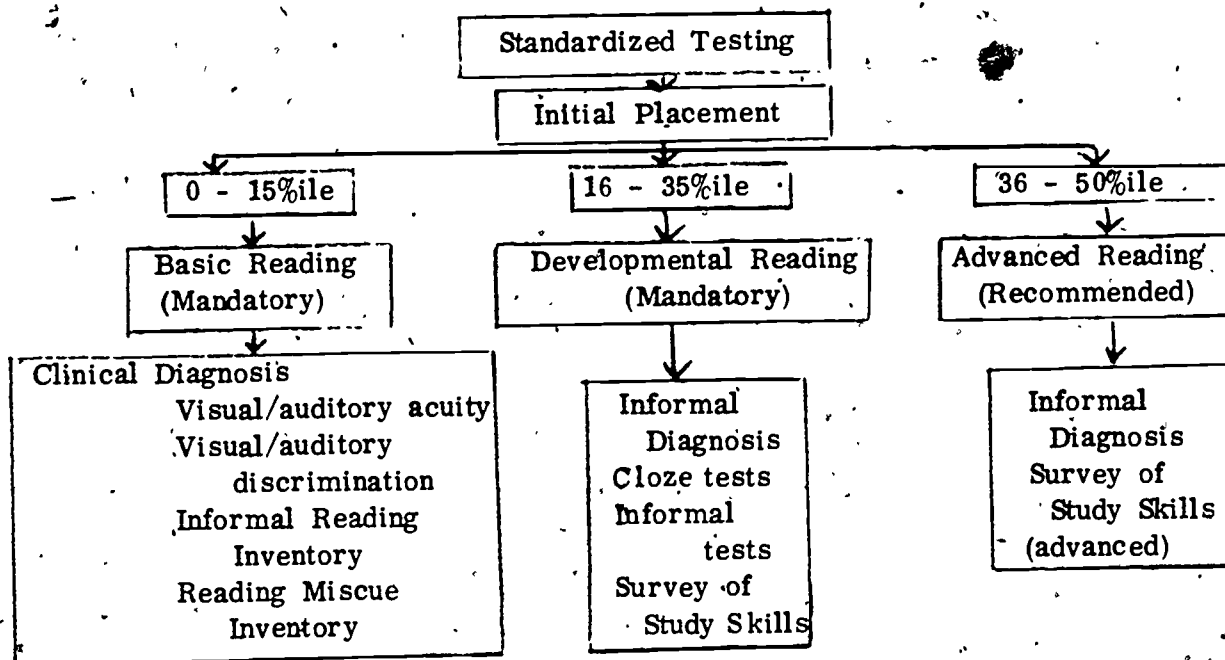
Standardized Testing

Initial Placement

0 - 15%ile

16 - 35%ile

36 - 50%ile

Basic Reading (Mandatory)

Developmental Reading (Mandatory)

Advanced Reading (Recommended)

Clinical Diagnosis
Visual/auditory acuity
Visual/auditory discrimination
Informal Reading Inventory
Reading Miscue Inventory

Informal Diagnosis
Cloze tests
Informal tests
Survey of Study Skills

Informal Diagnosis
Survey of Study Skills (advanced)